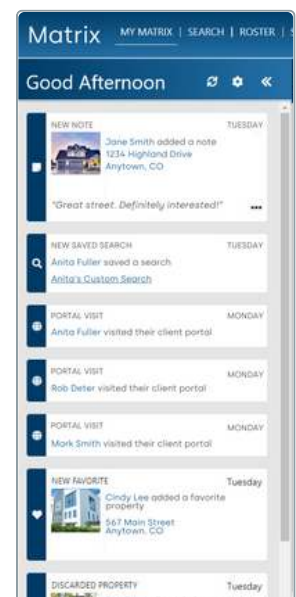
Matrix MY MATRIX | SEARCH | ROSTER | S

Good Afternoon

NEW NOTE TUESDAY
Jane Smith added a note
1234 Highland Drive
Anytown, CO

"Great street. Definitely interested!" ...

NEW SAVED SEARCH TUESDAY
Anita Fuller saved a search
Anita's Custom Search

PORTAL VISIT MONDAY
Anita Fuller visited their client portal

PORTAL VISIT MONDAY
Rob Deter visited their client portal

PORTAL VISIT MONDAY
Mork Smith visited their client portal

NEW FAVORITE Tuesday
Cindy Lee added a favorite property
567 Main Street
Anytown, CO

DISCARDED PROPERTY Tuesday